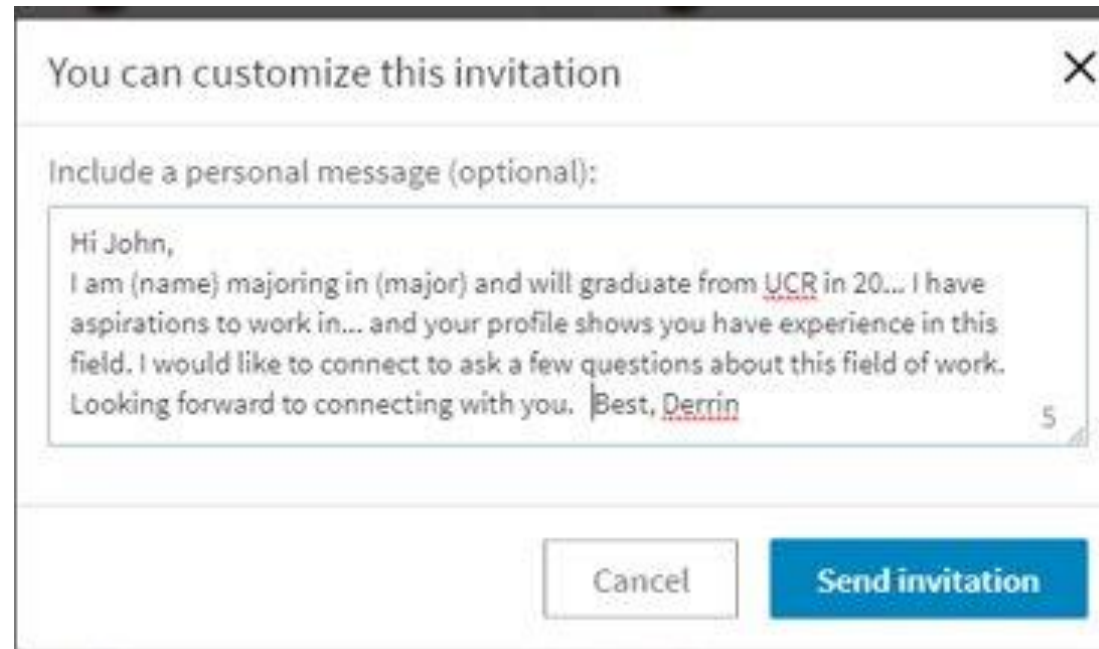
You can customize this invitation

×

Include a personal message (optional):

Hi John,
I am (name) majoring in (major) and will graduate from UCR in 20... I have aspirations to work in... and your profile shows you have experience in this field. I would like to connect to ask a few questions about this field of work. Looking forward to connecting with you. Best, Derrin

5

Cancel

Send invitation